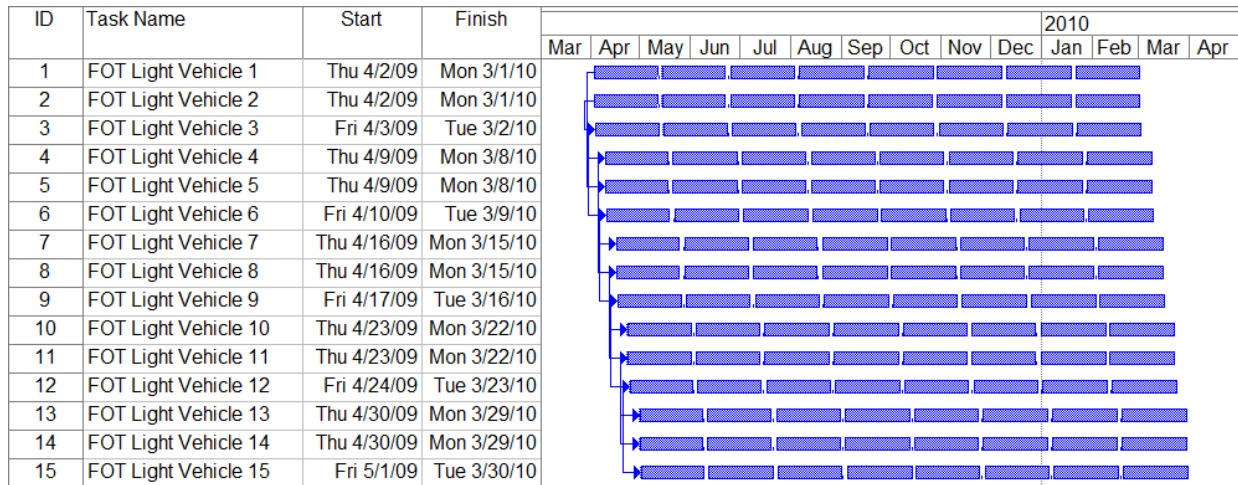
| ID | Task Name | Start | Finish |
|---|---|---|---|
| 1 | FOT Light Vehicle 1 | Thu 4/2/09 | Mon 3/1/10 |
| 2 | FOT Light Vehicle 2 | Thu 4/2/09 | Mon 3/1/10 |
| 3 | FOT Light Vehicle 3 | Fri 4/3/09 | Tue 3/2/10 |
| 4 | FOT Light Vehicle 4 | Thu 4/9/09 | Mon 3/8/10 |
| 5 | FOT Light Vehicle 5 | Thu 4/9/09 | Mon 3/8/10 |
| 6 | FOT Light Vehicle 6 | Fri 4/10/09 | Tue 3/9/10 |
| 7 | FOT Light Vehicle 7 | Thu 4/16/09 | Mon 3/15/10 |
| 8 | FOT Light Vehicle 8 | Thu 4/16/09 | Mon 3/15/10 |
| 9 | FOT Light Vehicle 9 | Fri 4/17/09 | Tue 3/16/10 |
| 10 | FOT Light Vehicle 10 | Thu 4/23/09 | Mon 3/22/10 |
| 11 | FOT Light Vehicle 11 | Thu 4/23/09 | Mon 3/22/10 |
| 12 | FOT Light Vehicle 12 | Fri 4/24/09 | Tue 3/23/10 |
| 13 | FOT Light Vehicle 13 | Thu 4/30/09 | Mon 3/29/10 |
| 14 | FOT Light Vehicle 14 | Thu 4/30/09 | Mon 3/29/10 |
| 15 | FOT Light Vehicle 15 | Fri 5/1/09 | Tue 3/30/10 |

2010
Mar | Apr | May | Jun | Jul | Aug | Sep | Oct | Nov | Dec | Jan | Feb | Mar | Apr